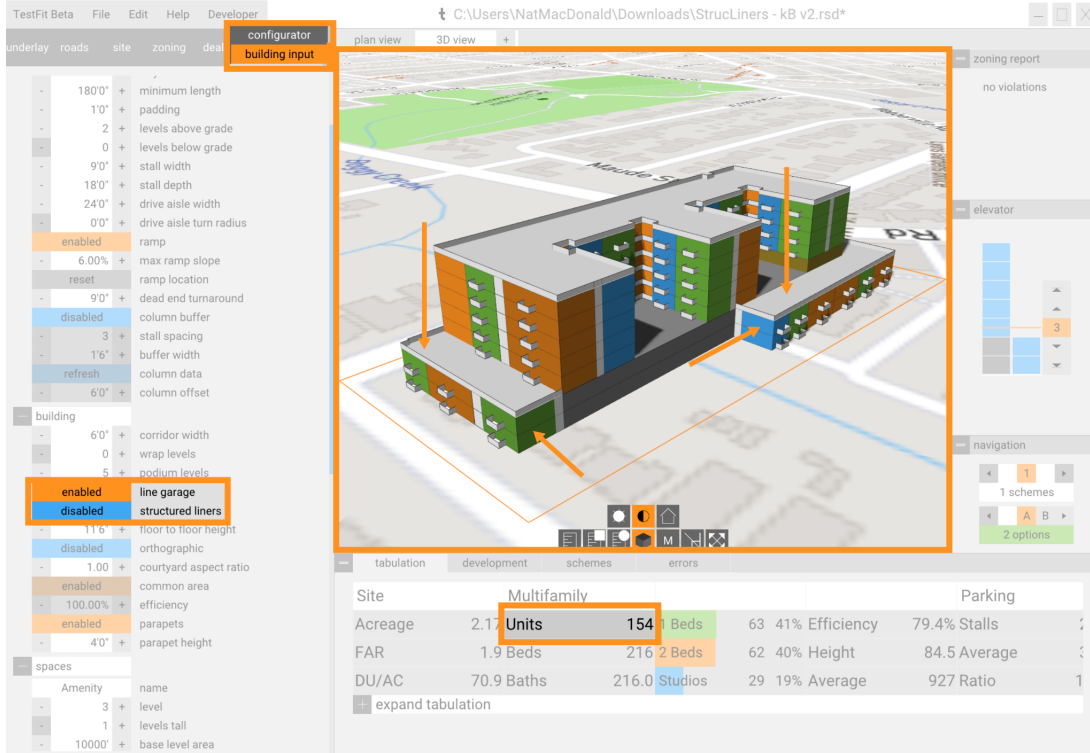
TestFit Beta File Edit Help Developer

C:\Users\NatMacDonald\Downloads\StrucLiners - kB v2.rsd*

underlay roads site zoning deal

configurator
building input

plan view 3D view +

- 180'0" + minimum length
- 1'0" + padding
- 2 + levels above grade
- 0 + levels below grade
- 9'0" + stall width
- 18'0" + stall depth
- 24'0" + drive aisle width
- 0'0" + drive aisle turn radius
enabled ramp
- 6.00% + max ramp slope
reset ramp location
- 9'0" + dead end turnaround
disabled column buffer
- 3 + stall spacing
- 1'6" + buffer width
refresh column data
- 6'0" + column offset

building
- 6'0" + corridor width
- 0 + wrap levels
- 5 + podium levels
enabled line garage
disabled structured liners
- 11'6" + floor to floor height
disabled orthographic
- 1.00 + courtyard aspect ratio
enabled common area
- 100.00% + efficiency
enabled parapets
- 4'0" + parapet height

spaces
Amenity name
- 3 + level
- 1 + levels tall
- 10000' + base level area

Maude S
Rd

zoning report
no violations

elevator
3

navigation
1
1 schemes
A B
2 options

M

tabulation development schemes errors

| Site | | Multifamily | | | | | | Parking | |
|---|---|---|---|---|---|---|---|---|---|
| Acreage | 2.17 | Units | 154 | 1 Beds | 63 | 41% | Efficiency | 79.4% | Stalls |
| FAR | 1.9 | Beds | 216 | 2 Beds | 62 | 40% | Height | 84.5 | Average |
| DU/AC | 70.9 | Baths | 216.0 | Studios | 29 | 19% | Average | 927 | Ratio |

+ expand tabulation